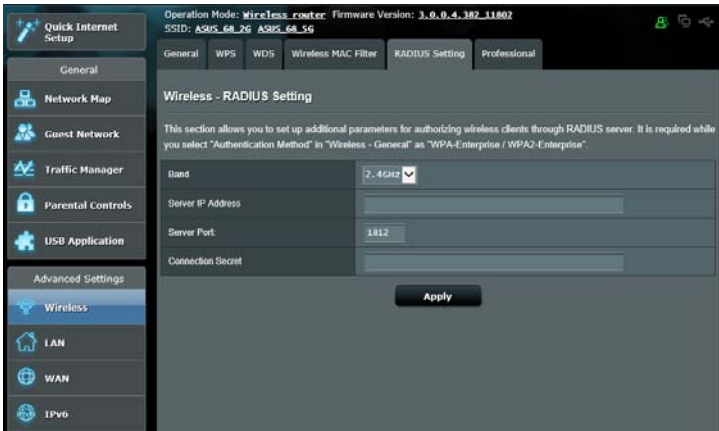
Quick Internet Setup

General

Network Map

Guest Network

Traffic Manager

Parental Controls

USB Application

Advanced Settings

Wireless

LAN

WAN

IPv6

Operation Mode: Wireless router Firmware Version: 3.0.0.4.382_11802
SSID: ASUS_68_2G ASUS_68_5G

General | WPS | WDS | Wireless MAC Filter | RADIUS Setting | Professional

Wireless - RADIUS Setting

This section allows you to set up additional parameters for authorizing wireless clients through RADIUS server. It is required while you select "Authentication Method" in "Wireless - General" as "WPA-Enterprise / WPA2-Enterprise".

| Band | 2.4GHz |
|---|---|
| Server IP Address | |
| Server Port | 1812 |
| Connection Secret | |

Apply